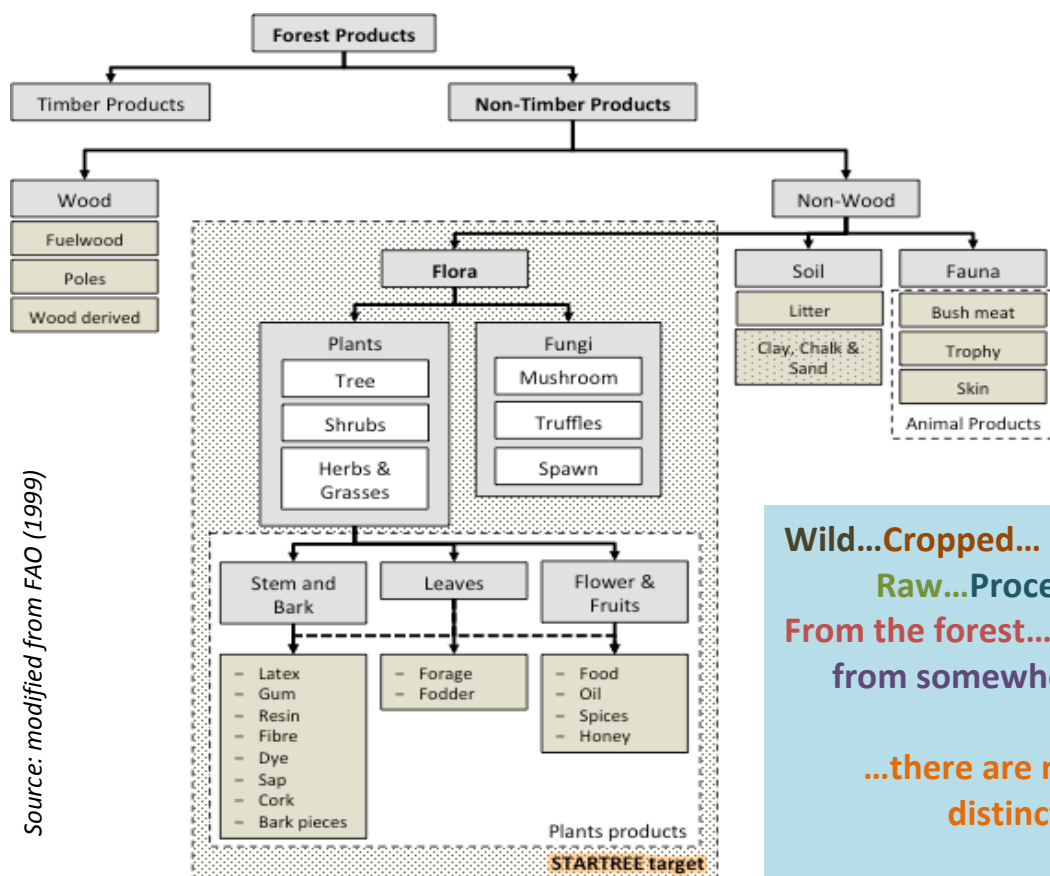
Forest Products

Timber Products

Non-Timber Products

Wood

Fuelwood

Poles

Wood derived

Non-Wood

Flora

Soil

Litter

Clay, Chalk & Sand

Fauna

Bush meat

Trophy

Skin

Animal Products

Plants

Tree

Shrubs

Herbs & Grasses

Fungi

Mushroom

Truffles

Spawn

Stem and Bark

Leaves

Flower & Fruits

– Latex
– Gum
– Resin
– Fibre
– Dye
– Sap
– Cork
– Bark pieces

– Forage
– Fodder

– Food
– Oil
– Spices
– Honey

Plants products

STARTREE target

Source: modified from FAO (1999)

Wild…Cropped… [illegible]
Raw…Proce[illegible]
From the forest…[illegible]
from somewh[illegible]

…there are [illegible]
distinc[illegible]